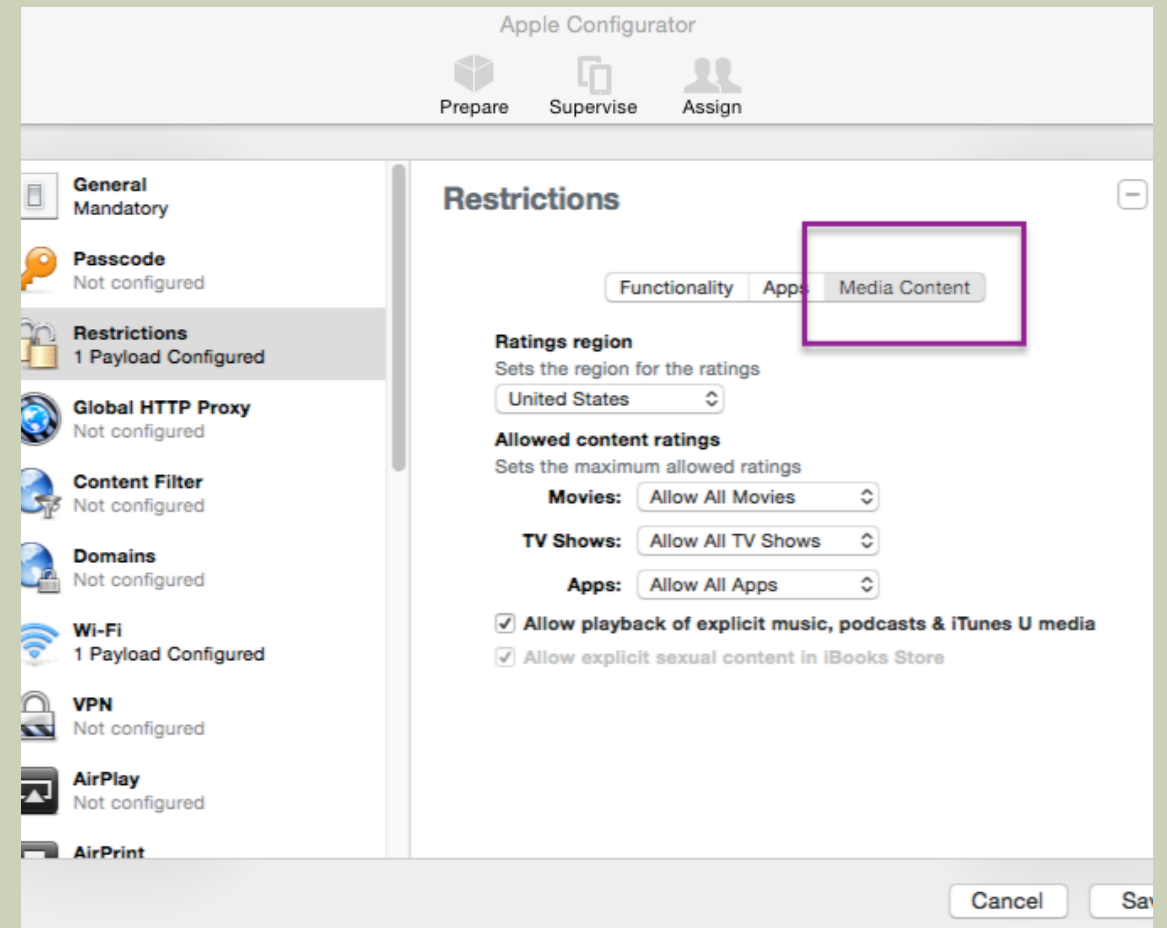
Apple Configurator

Prepare Supervise Assign

General
Mandatory

Passcode
Not configured

Restrictions
1 Payload Configured

Global HTTP Proxy
Not configured

Content Filter
Not configured

Domains
Not configured

Wi-Fi
1 Payload Configured

VPN
Not configured

AirPlay
Not configured

AirPrint

Restrictions

Functionality | Apps | Media Content

Ratings region
Sets the region for the ratings
United States

Allowed content ratings
Sets the maximum allowed ratings
Movies: Allow All Movies
TV Shows: Allow All TV Shows
Apps: Allow All Apps

☑ Allow playback of explicit music, podcasts & iTunes U media
☑ Allow explicit sexual content in iBooks Store

Cancel Sa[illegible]